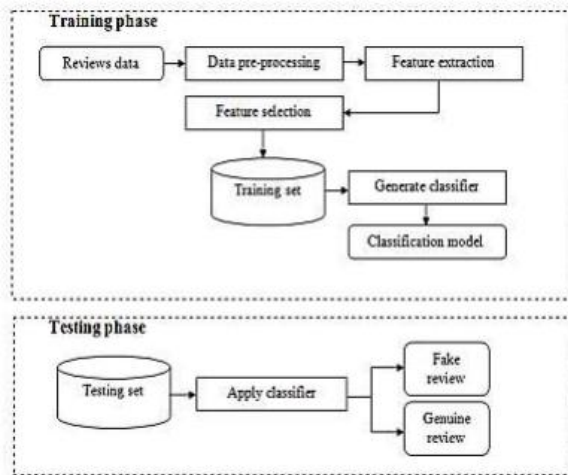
Training phase

Reviews data

Data pre-processing

Feature extraction

Feature selection

Training set

Generate classifier

Classification model

Testing phase

Testing set

Apply classifier

Fake review

Genuine review